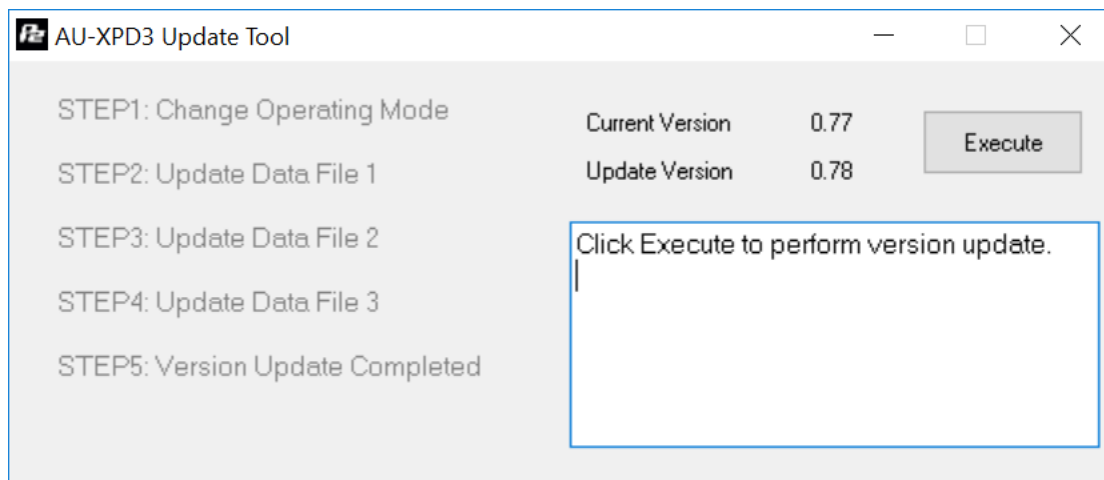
AU-XPD3 Update Tool

STEP1: Change Operating Mode

STEP2: Update Data File 1

STEP3: Update Data File 2

STEP4: Update Data File 3

STEP5: Version Update Completed

Current Version 0.77

Update Version 0.78

Execute

Click Execute to perform version update.